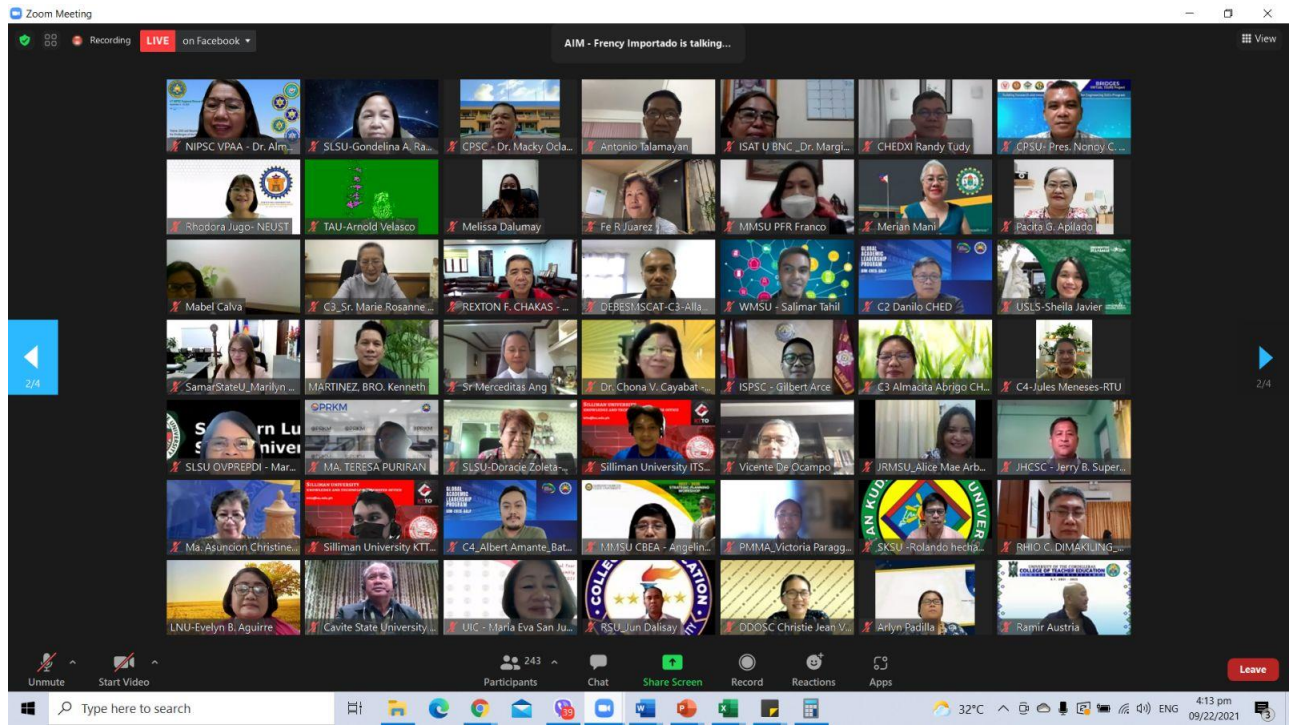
Zoom Meeting

Recording LIVE on Facebook

AIM - Frency Importado is talking...

View

NIPSC VPAA - Dr. Alm...
SLSU-Gondelina A. Ra...
CPSC - Dr. Macky Ocla...
Antonio Talamayan
ISAT U BNC _Dr. Margi...
CHEDXI Randy Tudy
CPSU- Pres. Nonoy C...

Rhodora Jugo- NEUST
TAU-Arnold Velasco
Melissa Dalumay
Fe R Juarez
MMSU PFR Franco
Merian Mani
Pacita G. Apilado

Mabel Calva
C3_Sr. Marie Rosanne...
REXTON F. CHAKAS - ...
DEBESMSCAT-C3-Alla...
WMSU - Salimar Tahil
C2 Danilo CHED
USLS-Sheila Javier

2/4
SamarStateU_Marilyn ...
MARTINEZ, BRO. Kenneth
Sr Merceditas Ang
Dr. Chona V. Cayabat -...
ISPSC - Gilbert Arce
C3 Almacita Abrigo CH...
C4-Jules Meneses-RTU
2/4

SLSU OVPREPDI - Mar...
MA. TERESA PURIRAN
SLSU-Doracie Zoleta-...
Silliman University ITS...
Vicente De Ocampo
JRMSU_Alice Mae Arb...
JHCSC - Jerry B. Super...

Ma. Asuncion Christine...
Silliman University KTT...
C4_Albert Amante_Bat...
MMSU CBEA - Angelin...
PMMA_Victoria Paragg...
SKSU -Rolando hecha...
RHIO C. DIMAKILING_...

LNU-Evelyn B. Aguirre
Cavite State University...
UIC - Maria Eva San Ju...
RSU_Jun Dalisay
DDOSC Christie Jean V...
Arlyn Padilla
Ramir Austria

Unmute
Start Video
243
Participants
Chat
Share Screen
Record
Reactions
Apps
Leave

Type here to search
32°C ENG 4:13 pm 09/22/2021